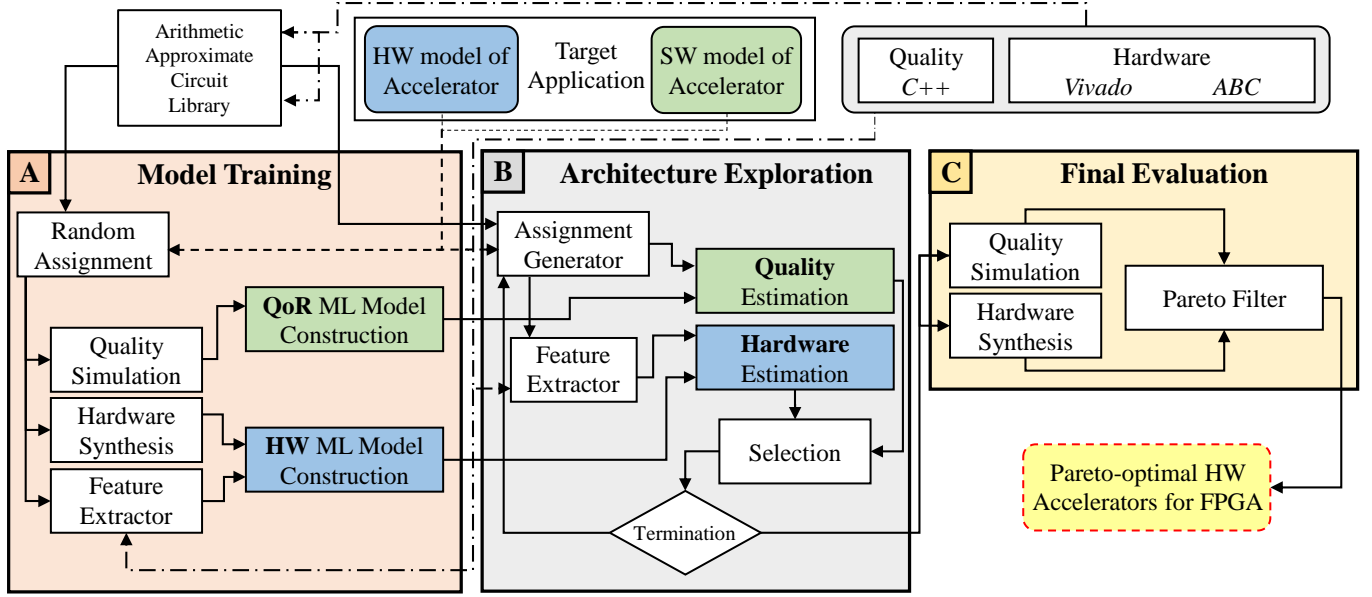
Arithmetic Approximate Circuit Library

HW model of Accelerator

Target Application

SW model of Accelerator

Quality
C++

Hardware
Vivado ABC

A Model Training

Random Assignment

Quality Simulation

Hardware Synthesis

Feature Extractor

QoR ML Model Construction

HW ML Model Construction

B Architecture Exploration

Assignment Generator

Quality Estimation

Feature Extractor

Hardware Estimation

Selection

Termination

C Final Evaluation

Quality Simulation

Hardware Synthesis

Pareto Filter

Pareto-optimal HW Accelerators for FPGA